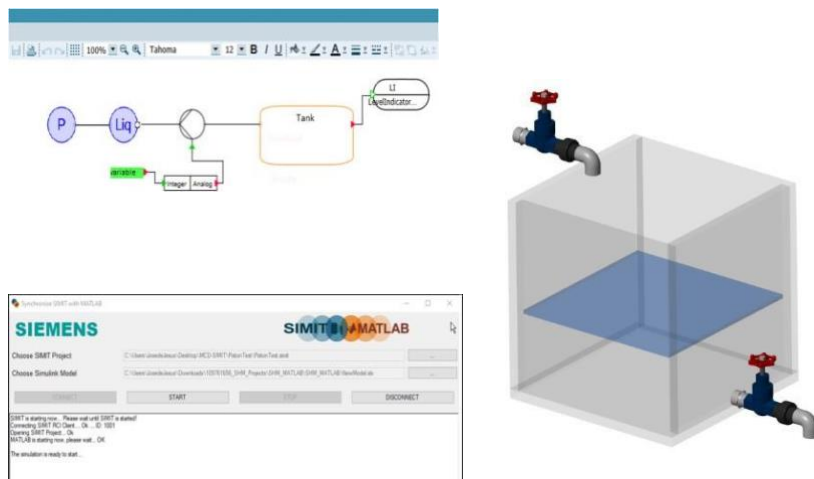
100% Tahoma 12 B I U

P
Liq
Tank
LI
LevelIndicator...
Variable
Integer Analog

Synchronize SIMIT with MATLAB

SIEMENS
SIMIT MATLAB

Choose SIMIT Project
C:\Users\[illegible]\Desktop\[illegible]\SIMIT\PatonTest\PatonTest.simit
...

Choose Simulink Model
C:\Users\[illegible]\Downloads\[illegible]_SHM_Projects\SHM_MATLAB\SHM_MATLAB\NewModel.slx
...

CONNECT
START
STOP
DISCONNECT

SIMIT is starting now... Please wait until SIMIT is started!
Connecting SIMIT RCI Client ... Ok ... ID: 1001
Opening SIMIT Project... Ok
MATLAB is starting now, please wait ... OK

The simulation is ready to start...